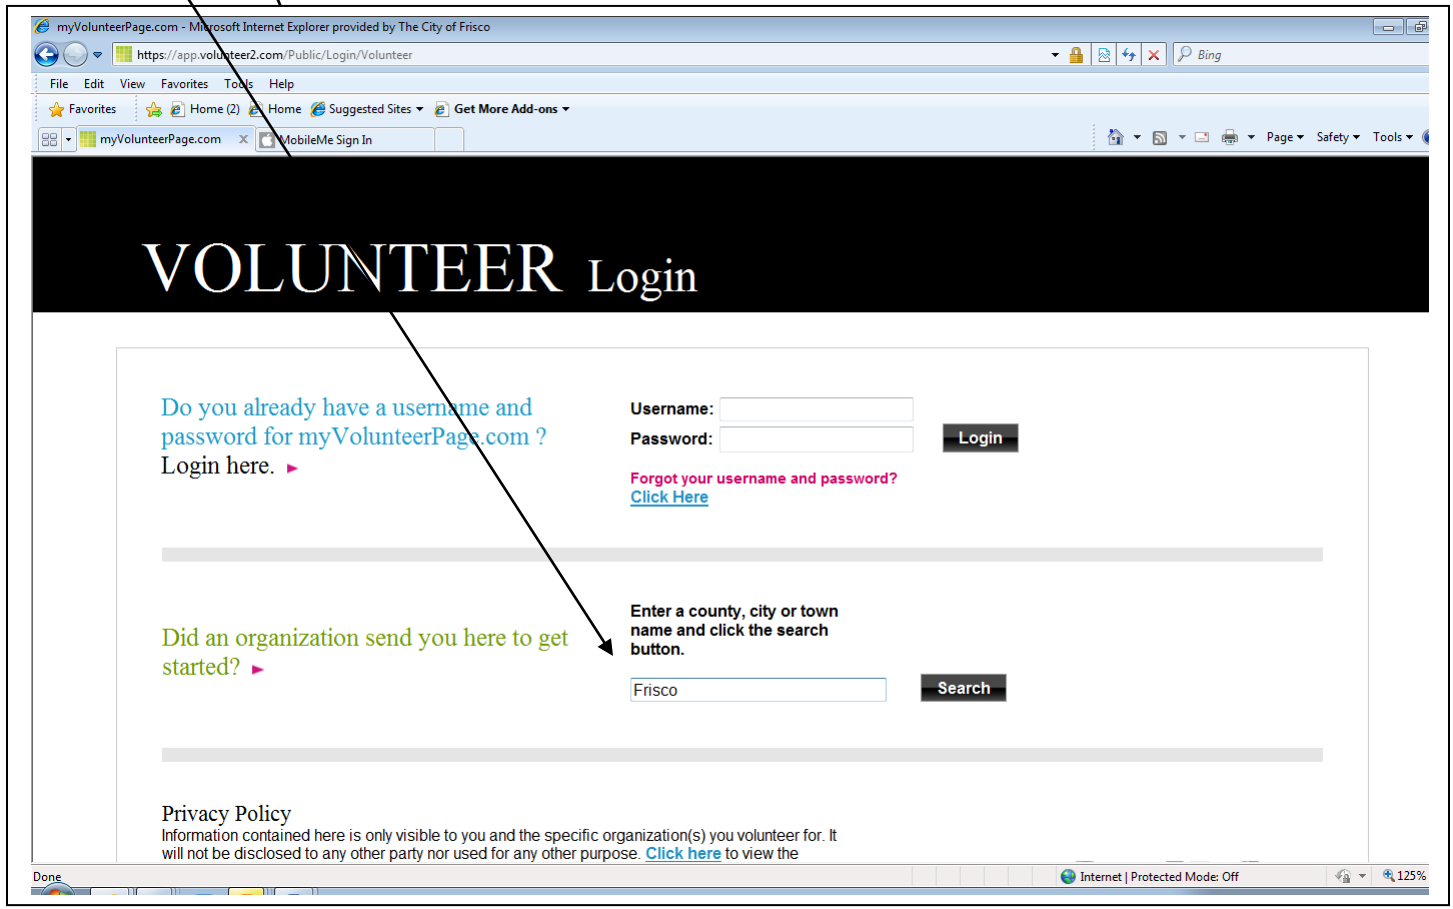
myVolunteerPage.com - Microsoft Internet Explorer provided by The City of Frisco

https://app.volunteer2.com/Public/Login/Volunteer

Bing

File Edit View Favorites Tools Help

Favorites Home (2) Home Suggested Sites Get More Add-ons

myVolunteerPage.com MobileMe Sign In

Page Safety Tools

VOLUNTEER Login

Do you already have a username and password for myVolunteerPage.com ? Login here.

Username:
Password:
Login

Forgot your username and password?
Click Here

Did an organization send you here to get started?

Enter a county, city or town name and click the search button.

Frisco
Search

Privacy Policy
Information contained here is only visible to you and the specific organization(s) you volunteer for. It will not be disclosed to any other party nor used for any other purpose. Click here to view the

Done
Internet | Protected Mode: Off
125%